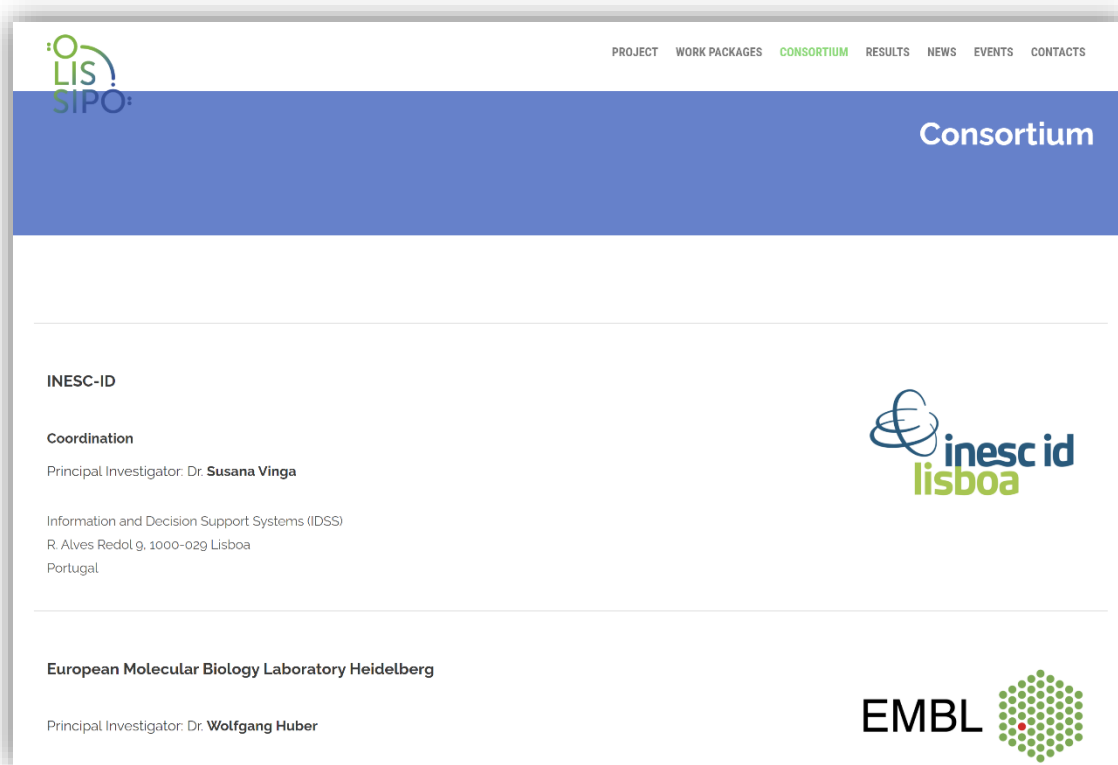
O LIS SIPO

PROJECT WORK PACKAGES CONSORTIUM RESULTS NEWS EVENTS CONTACTS

Consortium

INESC-ID

Coordination

Principal Investigator: Dr. **Susana Vinga**

Information and Decision Support Systems (IDSS)
R. Alves Redol 9, 1000-029 Lisboa
Portugal

inesc id lisboa

European Molecular Biology Laboratory Heidelberg

Principal Investigator: Dr. **Wolfgang Huber**

EMBL